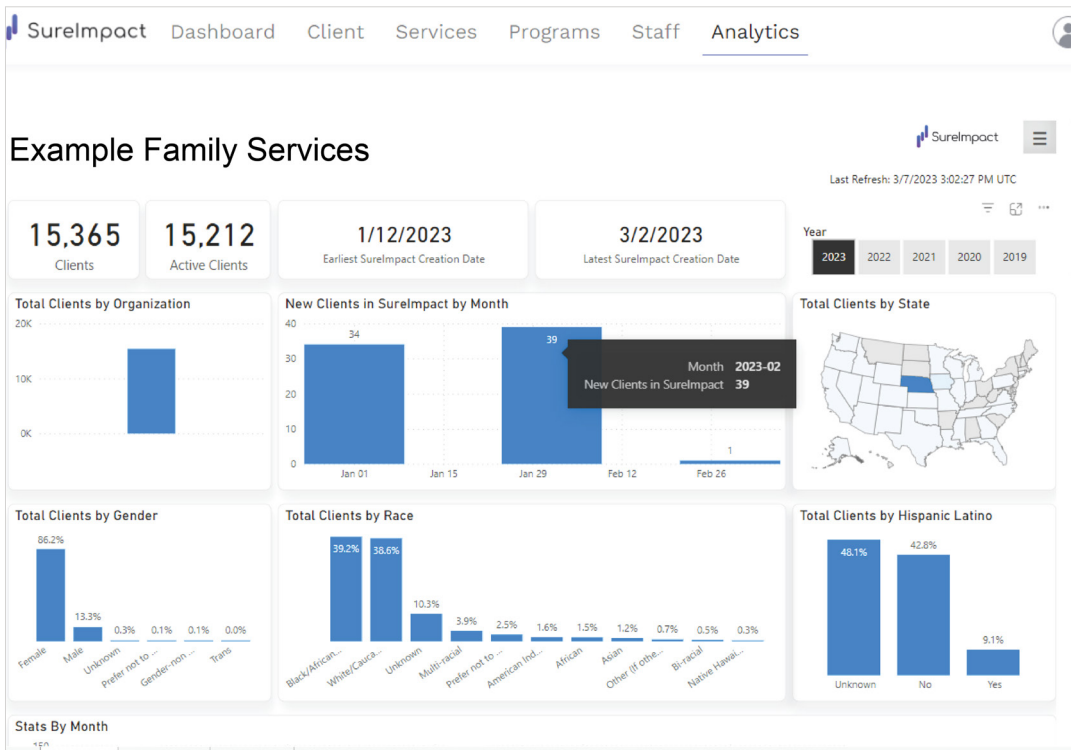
SureImpact Dashboard Client Services Programs Staff Analytics

Example Family Services

SureImpact

Last Refresh: 3/7/2023 3:02:27 PM UTC

15,365
Clients

15,212
Active Clients

1/12/2023
Earliest SureImpact Creation Date

3/2/2023
Latest SureImpact Creation Date

Year
2023 2022 2021 2020 2019

Total Clients by Organization
20K
10K
0K

New Clients in SureImpact by Month
40
30
20
10
0
34
39
1
Jan 01 Jan 15 Jan 29 Feb 12 Feb 26
Month 2023-02
New Clients in SureImpact 39

Total Clients by State

Total Clients by Gender
86.2%
13.3%
0.3%
0.1%
0.1%
0.0%
Female Male Unknown Prefer not to ... Gender-non ... Trans

Total Clients by Race
39.2%
38.6%
10.3%
3.9%
2.5%
1.6%
1.5%
1.2%
0.7%
0.5%
0.3%
Black/African... White/Cauca... Unknown Multi-racial Prefer not to ... American Ind... African Asian Other (If othe... Bi-racial Native Hawai...

Total Clients by Hispanic Latino
48.1%
42.8%
9.1%
Unknown No Yes

Stats By Month
150